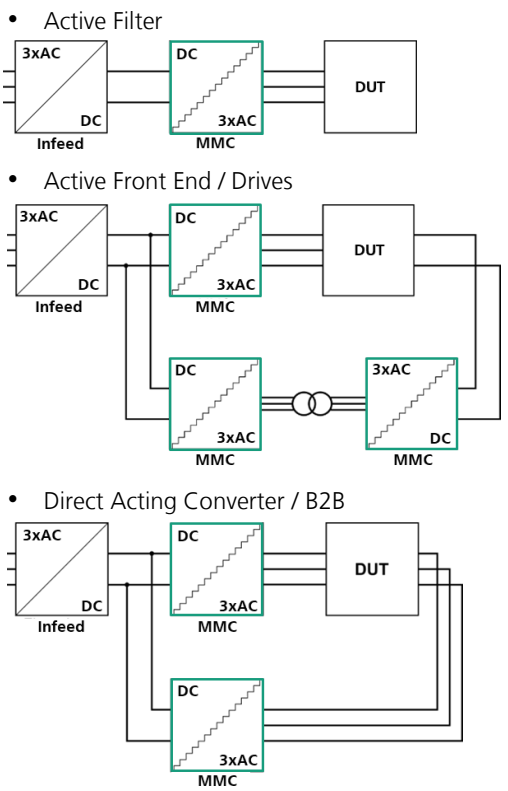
- Active Filter

3xAC
DC
Infeed

DC
3xAC
MMC

DUT

- Active Front End / Drives

3xAC
DC
Infeed

DC
3xAC
MMC

DUT

DC
3xAC
MMC

3xAC
DC
MMC

- Direct Acting Converter / B2B

3xAC
DC
Infeed

DC
3xAC
MMC

DUT

DC
3xAC
MMC